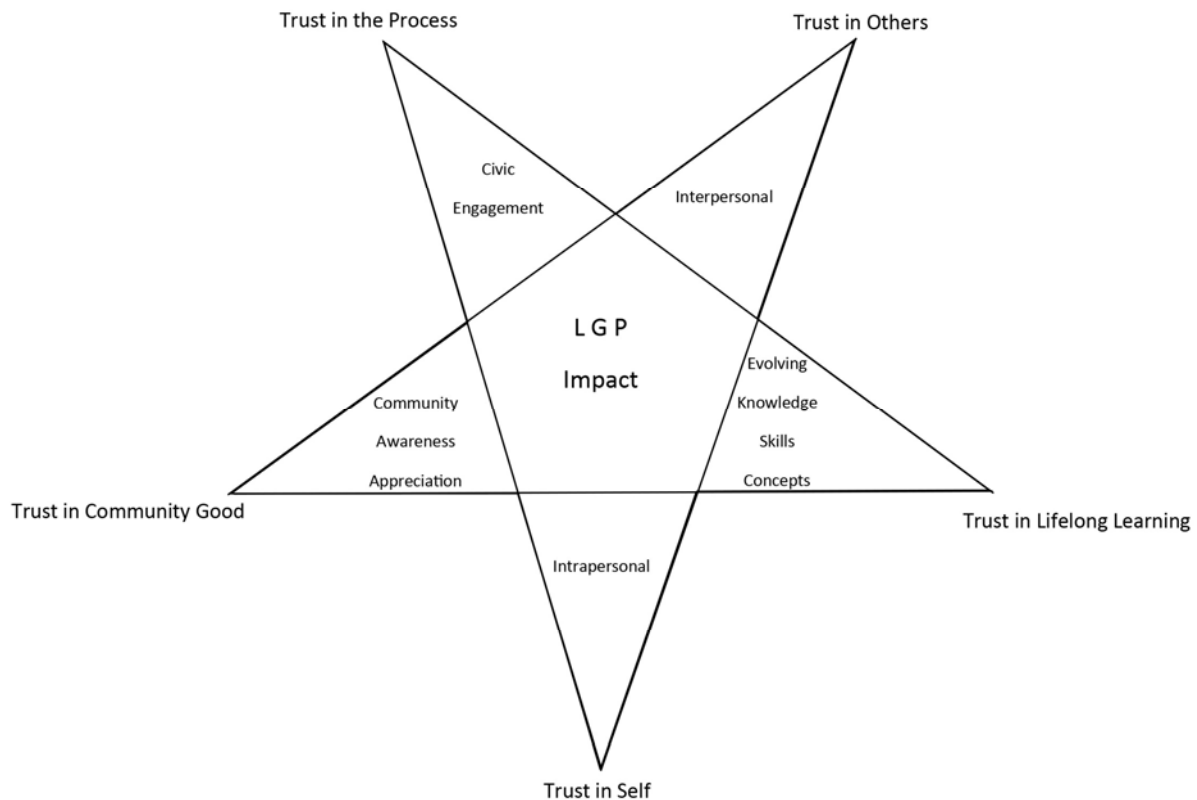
Trust in the Process

Trust in Others

Civic

Engagement

Interpersonal

L G P

Impact

Community

Awareness

Appreciation

Evolving

Knowledge

Skills

Concepts

Trust in Community Good

Trust in Lifelong Learning

Intrapersonal

Trust in Self